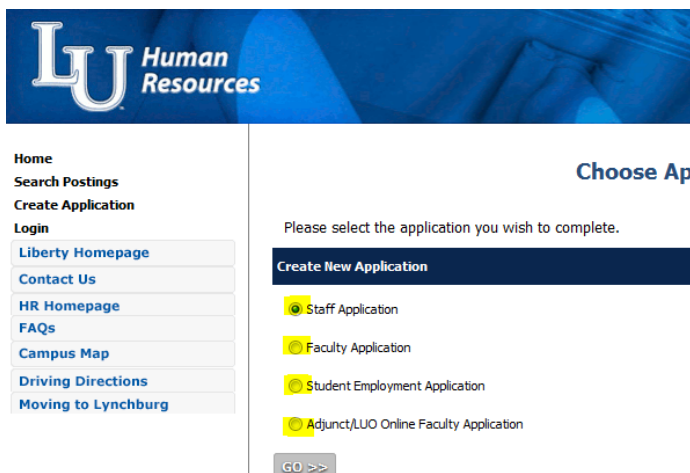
LU Human Resources

Home
Search Postings
Create Application
Login
Liberty Homepage
Contact Us
HR Homepage
FAQs
Campus Map
Driving Directions
Moving to Lynchburg

Choose Ap

Please select the application you wish to complete.

Create New Application

Staff Application

Faculty Application

Student Employment Application

Adjunct/LUO Online Faculty Application

GO >>